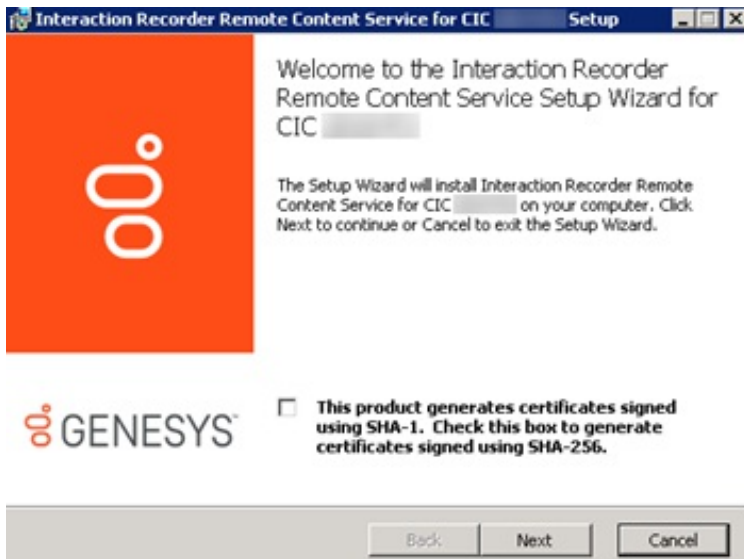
Interaction Recorder Remote Content Service for CIC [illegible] Setup

Welcome to the Interaction Recorder Remote Content Service Setup Wizard for CIC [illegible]

The Setup Wizard will install Interaction Recorder Remote Content Service for CIC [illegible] on your computer. Click Next to continue or Cancel to exit the Setup Wizard.

GENESYS

This product generates certificates signed using SHA-1. Check this box to generate certificates signed using SHA-256.

Back Next Cancel